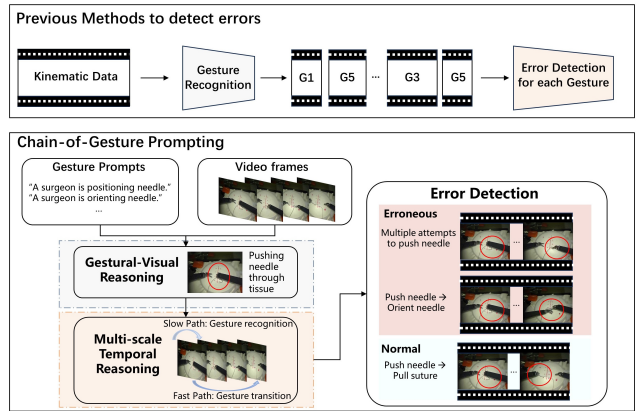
Previous Methods to detect errors

Kinematic Data

Gesture Recognition

G1

G5

...

G3

G5

Error Detection for each Gesture

Chain-of-Gesture Prompting

Gesture Prompts

"A surgeon is positioning needle."
"A surgeon is orienting needle."
...

Video frames

Gestural-Visual Reasoning

Pushing needle through tissue

Multi-scale Temporal Reasoning

Slow Path: Gesture recognition

Fast Path: Gesture transition

Error Detection

Erroneous

Multiple attempts to push needle

...

Push needle → Orient needle

...

Normal

Push needle → Pull suture

...